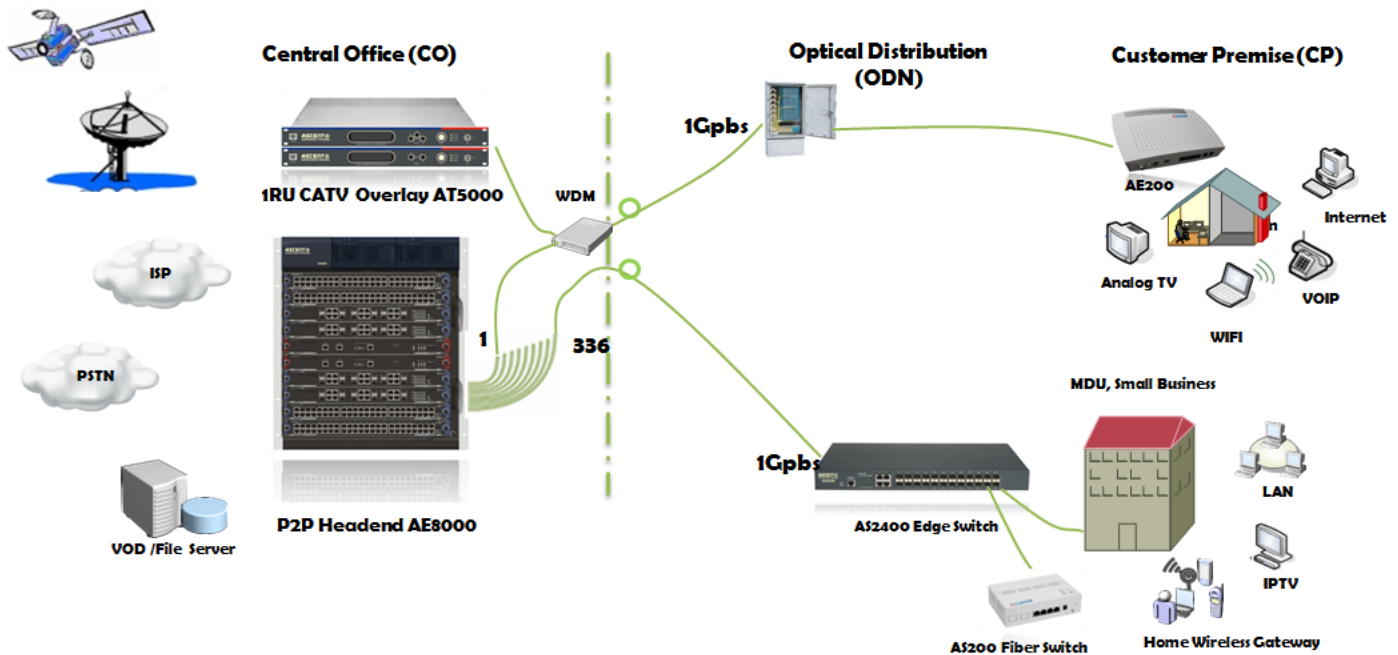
Central Office (CO)

Optical Distribution (ODN)

Customer Premise (CP)

1RU CATV Overlay AT5000

WDM

1Gpbs

AE200

Internet

ISP

Analog TV

VOIP

WIFI

1

336

PSTN

MDU, Small Business

1Gpbs

LAN

AS2400 Edge Switch

VOD /File Server

P2P Headend AE8000

IPTV

AS200 Fiber Switch

Home Wireless Gateway